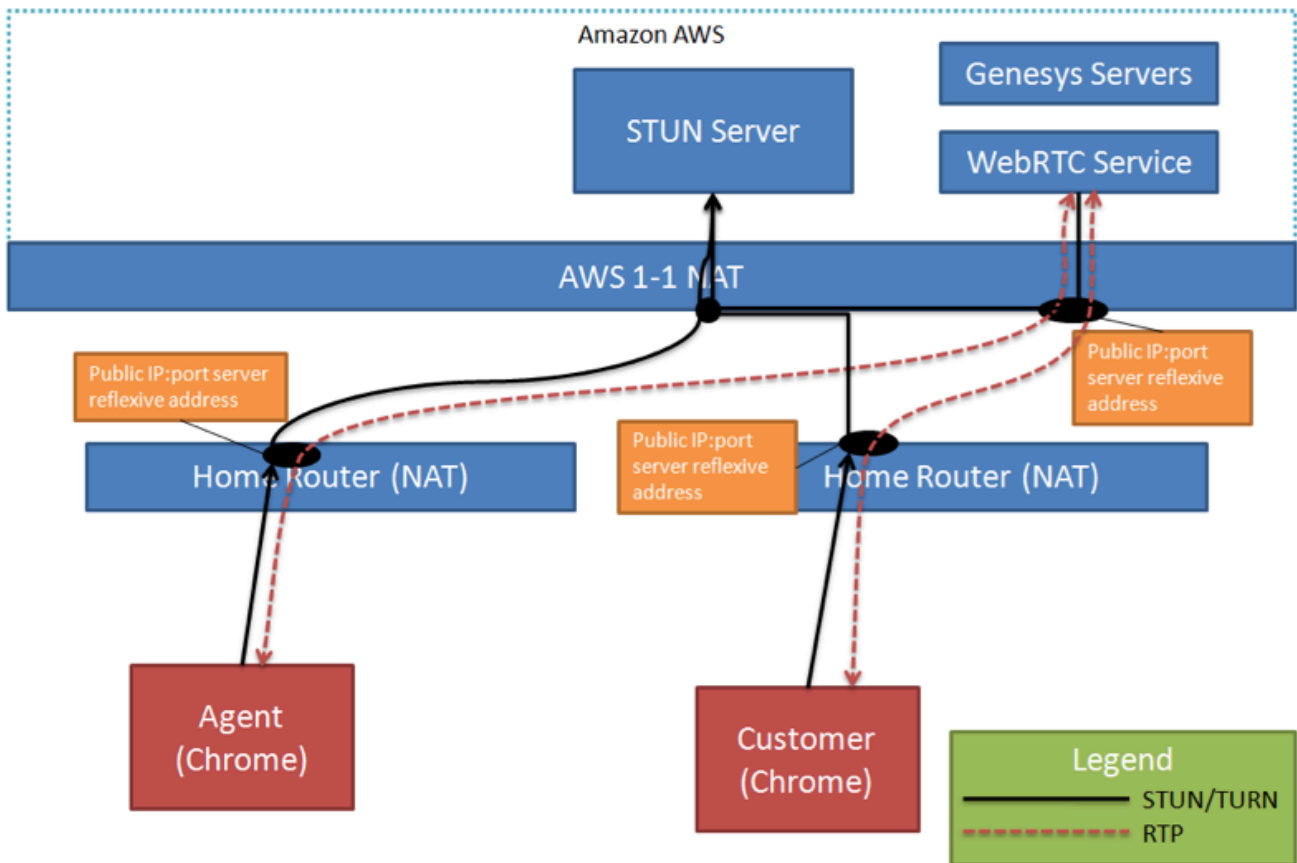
Amazon AWS

STUN Server

Genesys Servers

WebRTC Service

AWS 1-1 NAT

Public IP:port server reflexive address

Public IP:port server reflexive address

Home Router (NAT)

Public IP:port server reflexive address

Home Router (NAT)

Agent (Chrome)

Customer (Chrome)

Legend
STUN/TURN
RTP